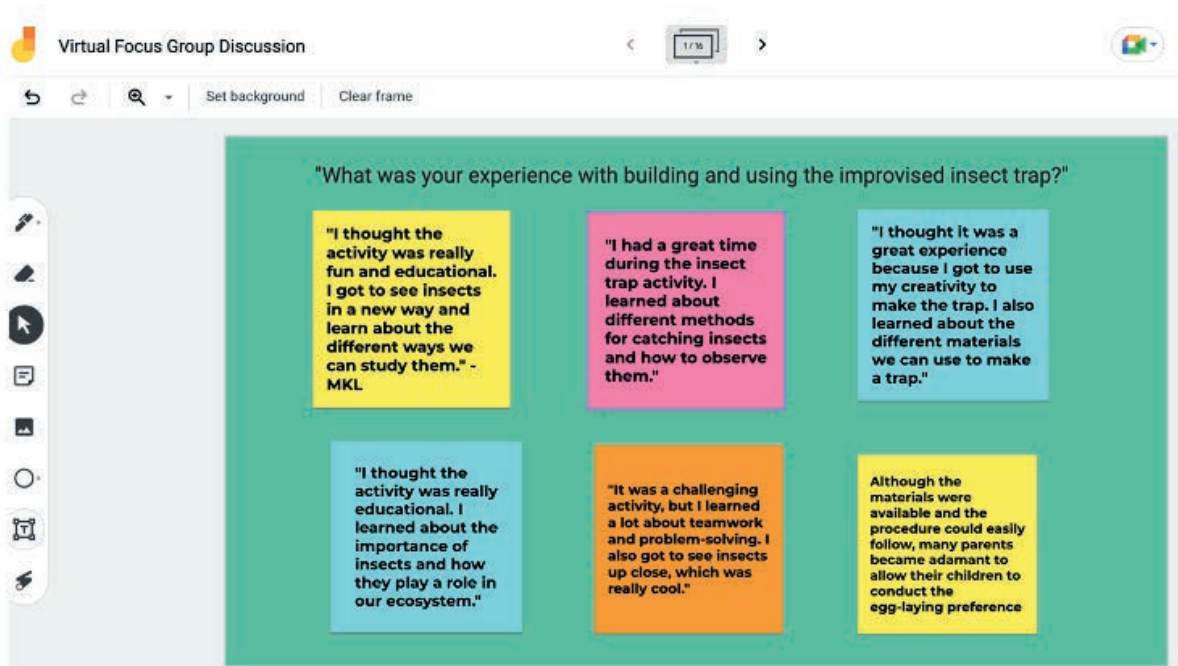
Virtual Focus Group Discussion

1/16

Set background

Clear frame

"What was your experience with building and using the improvised insect trap?"

"I thought the activity was really fun and educational. I got to see insects in a new way and learn about the different ways we can study them." - MKL

"I had a great time during the insect trap activity. I learned about different methods for catching insects and how to observe them."

"I thought it was a great experience because I got to use my creativity to make the trap. I also learned about the different materials we can use to make a trap."

"I thought the activity was really educational. I learned about the importance of insects and how they play a role in our ecosystem."

"It was a challenging activity, but I learned a lot about teamwork and problem-solving. I also got to see insects up close, which was really cool."

Although the materials were available and the procedure could easily follow, many parents became adamant to allow their children to conduct the egg-laying preference